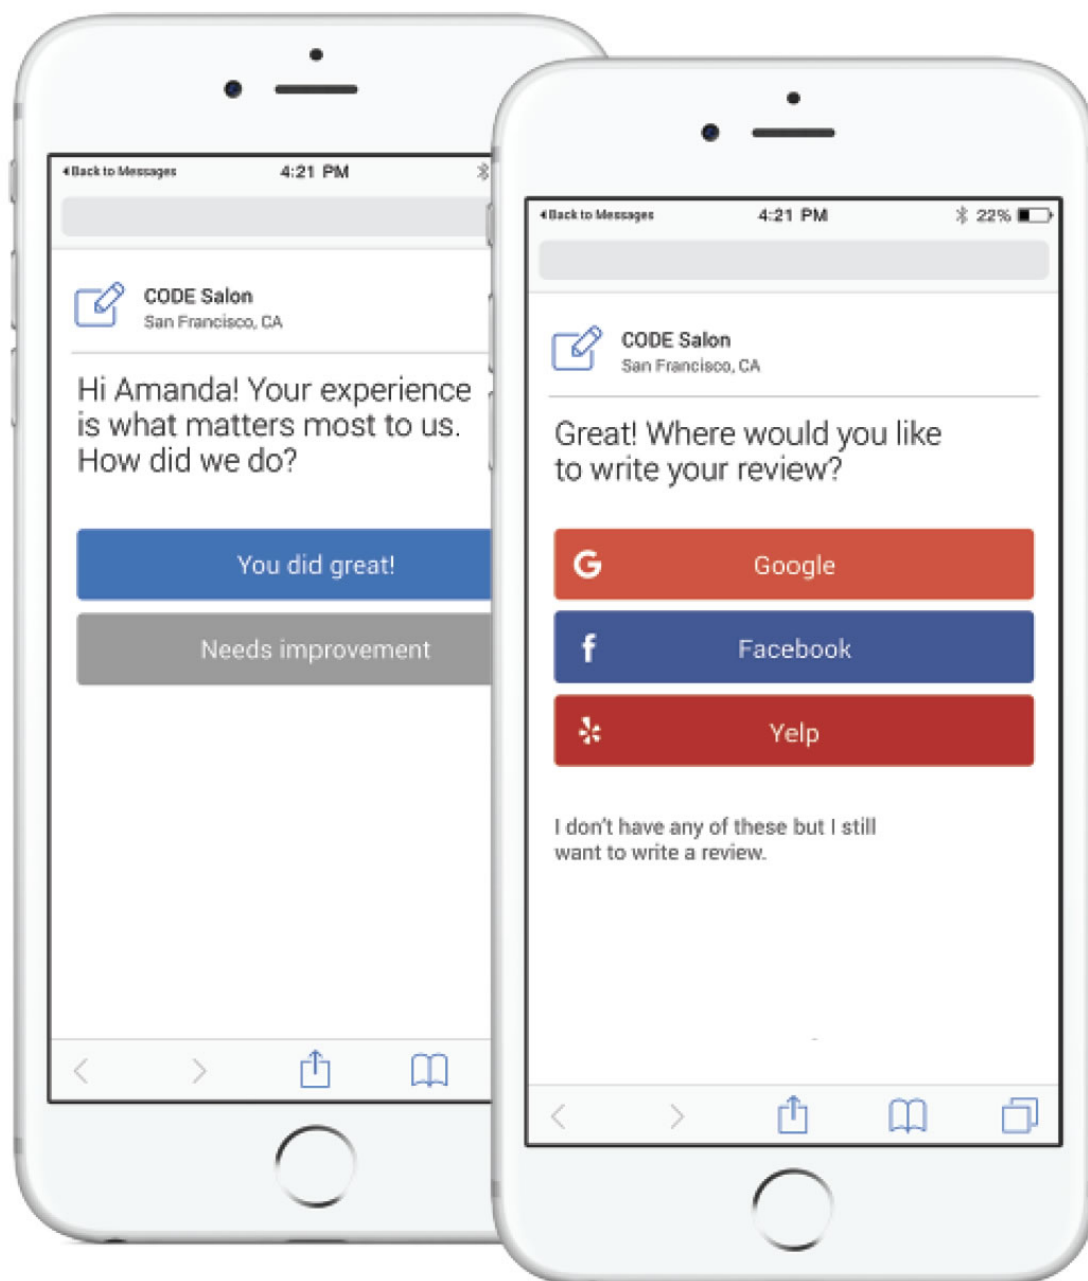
◂Back to Messages
4:21 PM

CODE Salon
San Francisco, CA

Hi Amanda! Your experience is what matters most to us. How did we do?

You did great!

Needs improvement

◂Back to Messages
4:21 PM
22%

CODE Salon
San Francisco, CA

Great! Where would you like to write your review?

Google

Facebook

Yelp

I don't have any of these but I still want to write a review.